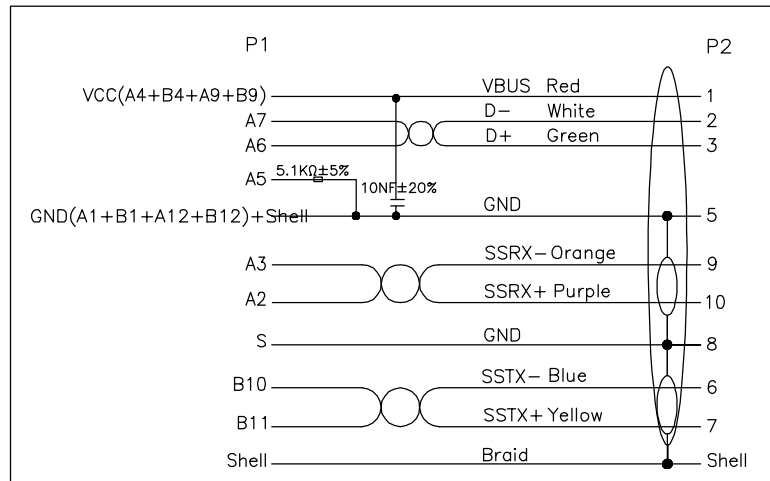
P1

P2

VCC(A4+B4+A9+B9)
A7
A6
A5
5.1KΩ±5%
10NF±20%
GND(A1+B1+A12+B12)+Shell
A3
A2
S
B10
B11
Shell

VBUS Red
D− White
D+ Green
GND
SSRX− Orange
SSRX+ Purple
GND
SSTX− Blue
SSTX+ Yellow
Braid

1
2
3
5
9
10
8
6
7
Shell